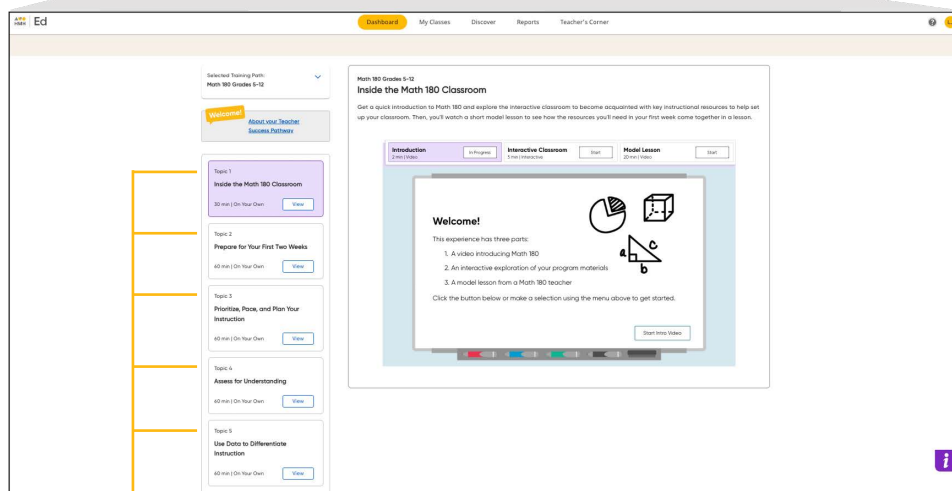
Ed

Dashboard My Classes Discover Reports Teacher's Corner

Selected Training Path:
Math 180 Grades 5–12

Welcome!
About your Teacher Success Pathway

Topic 1
Inside the Math 180 Classroom
30 min | On Your Own
View

Topic 2
Prepare for Your First Two Weeks
60 min | On Your Own
View

Topic 3
Prioritize, Pace, and Plan Your Instruction
60 min | On Your Own
View

Topic 4
Assess for Understanding
60 min | On Your Own
View

Topic 5
Use Data to Differentiate Instruction
60 min | On Your Own
View

Math 180 Grades 5–12
Inside the Math 180 Classroom

Get a quick introduction to Math 180 and explore the interactive classroom to become acquainted with key instructional resources to help set up your classroom. Then, you'll watch a short model lesson to see how the resources you'll need in your first week come together in a lesson.

Introduction
2 min | Video
In Progress

Interactive Classroom
5 min | Interactive
Start

Model Lesson
20 min | Video
Start

Welcome!

This experience has three parts:

1. A video introducing Math 180
2. An interactive exploration of your program materials
3. A model lesson from a Math 180 teacher

Click the button below or make a selection using the menu above to get started.

a
b
c

Start Intro Video